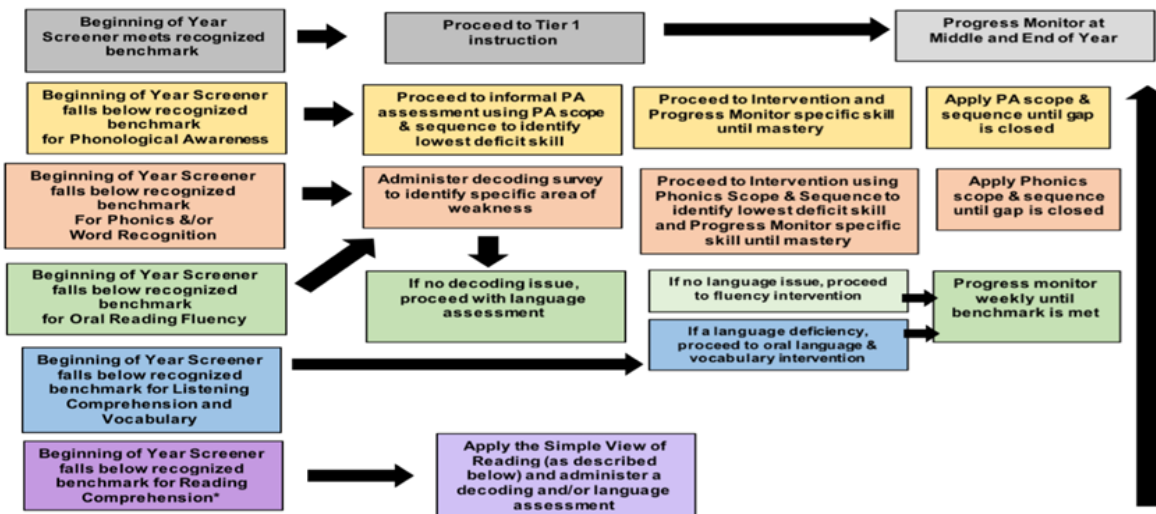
Beginning of Year Screener meets recognized benchmark

Proceed to Tier 1 instruction

Progress Monitor at Middle and End of Year

Beginning of Year Screener falls below recognized benchmark for Phonological Awareness

Proceed to informal PA assessment using PA scope & sequence to identify lowest deficit skill

Proceed to Intervention and Progress Monitor specific skill until mastery

Apply PA scope & sequence until gap is closed

Beginning of Year Screener falls below recognized benchmark For Phonics &/or Word Recognition

Administer decoding survey to identify specific area of weakness

Proceed to Intervention using Phonics Scope & Sequence to identify lowest deficit skill and Progress Monitor specific skill until mastery

Apply Phonics scope & sequence until gap is closed

Beginning of Year Screener falls below recognized benchmark for Oral Reading Fluency

If no decoding issue, proceed with language assessment

If no language issue, proceed to fluency intervention

Progress monitor weekly until benchmark is met

If a language deficiency, proceed to oral language & vocabulary intervention

Beginning of Year Screener falls below recognized benchmark for Listening Comprehension and Vocabulary

Beginning of Year Screener falls below recognized benchmark for Reading Comprehension*

Apply the Simple View of Reading (as described below) and administer a decoding and/or language assessment